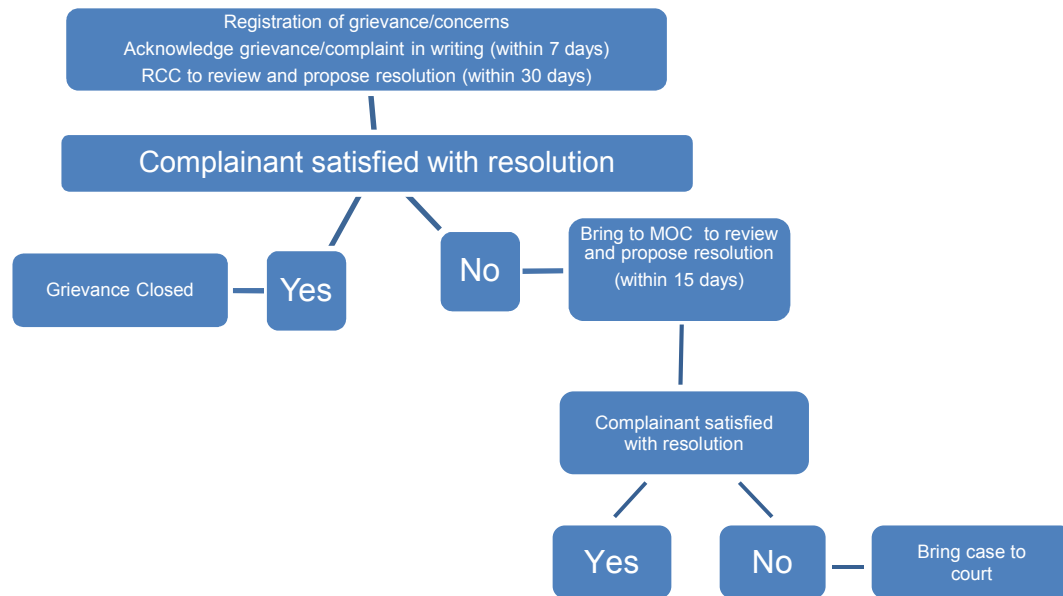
Registration of grievance/concerns
Acknowledge grievance/complaint in writing (within 7 days)
RCC to review and propose resolution (within 30 days)

Complainant satisfied with resolution

Grievance Closed

Yes

No

Bring to MOC to review and propose resolution (within 15 days)

Complainant satisfied with resolution

Yes

No

Bring case to court